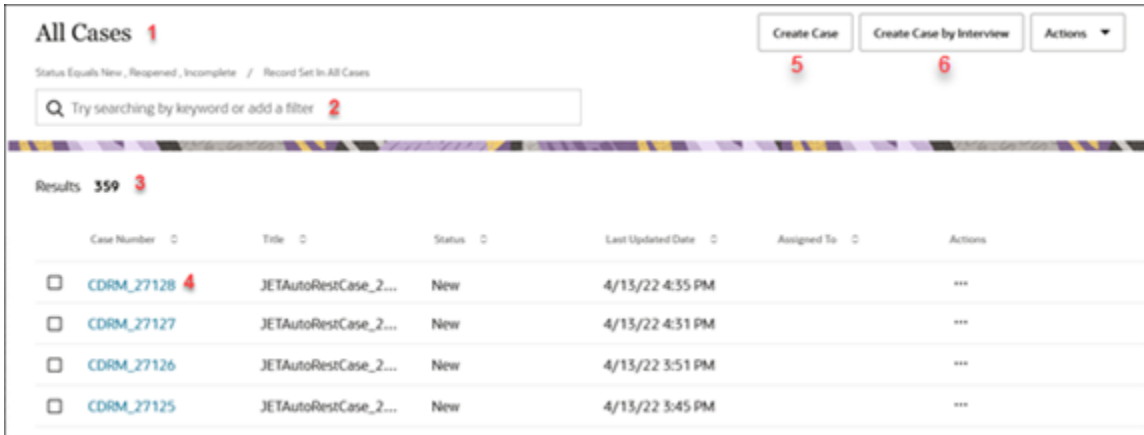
All Cases 1

Status Equals New , Reopened , Incomplete / Record Set In All Cases

Try searching by keyword or add a filter 2

Create Case 5

Create Case by Interview 6

Actions ▼

Results 359 3

| | Case Number | Title | Status | Last Updated Date | Assigned To | Actions |
|---|---|---|---|---|---|---|
| ☐ | CDRM_27128 4 | JETAutoRestCase_2... | New | 4/13/22 4:35 PM | | ··· |
| ☐ | CDRM_27127 | JETAutoRestCase_2... | New | 4/13/22 4:31 PM | | ··· |
| ☐ | CDRM_27126 | JETAutoRestCase_2... | New | 4/13/22 3:51 PM | | ··· |
| ☐ | CDRM_27125 | JETAutoRestCase_2... | New | 4/13/22 3:45 PM | | ··· |